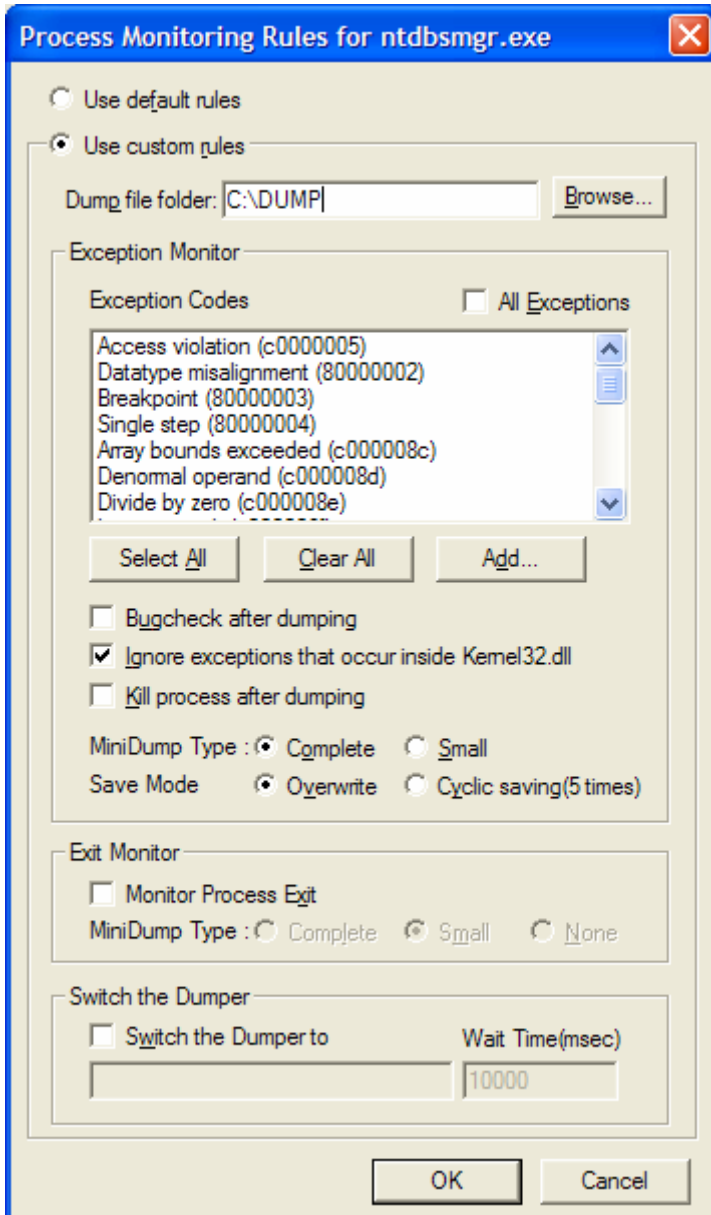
Process Monitoring Rules for ntdbsmgr.exe

Use default rules

Use custom rules

Dump file folder: C:\DUMP

Browse...

Exception Monitor

Exception Codes

All Exceptions

Access violation (c0000005)
Datatype misalignment (80000002)
Breakpoint (80000003)
Single step (80000004)
Array bounds exceeded (c000008c)
Denormal operand (c000008d)
Divide by zero (c000008e)
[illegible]

Select All

Clear All

Add...

Bugcheck after dumping

Ignore exceptions that occur inside Kernel32.dll

Kill process after dumping

MiniDump Type : Complete Small

Save Mode Overwrite Cyclic saving(5 times)

Exit Monitor

Monitor Process Exit

MiniDump Type : Complete Small None

Switch the Dumper

Switch the Dumper to

Wait Time(msec)

10000

OK

Cancel